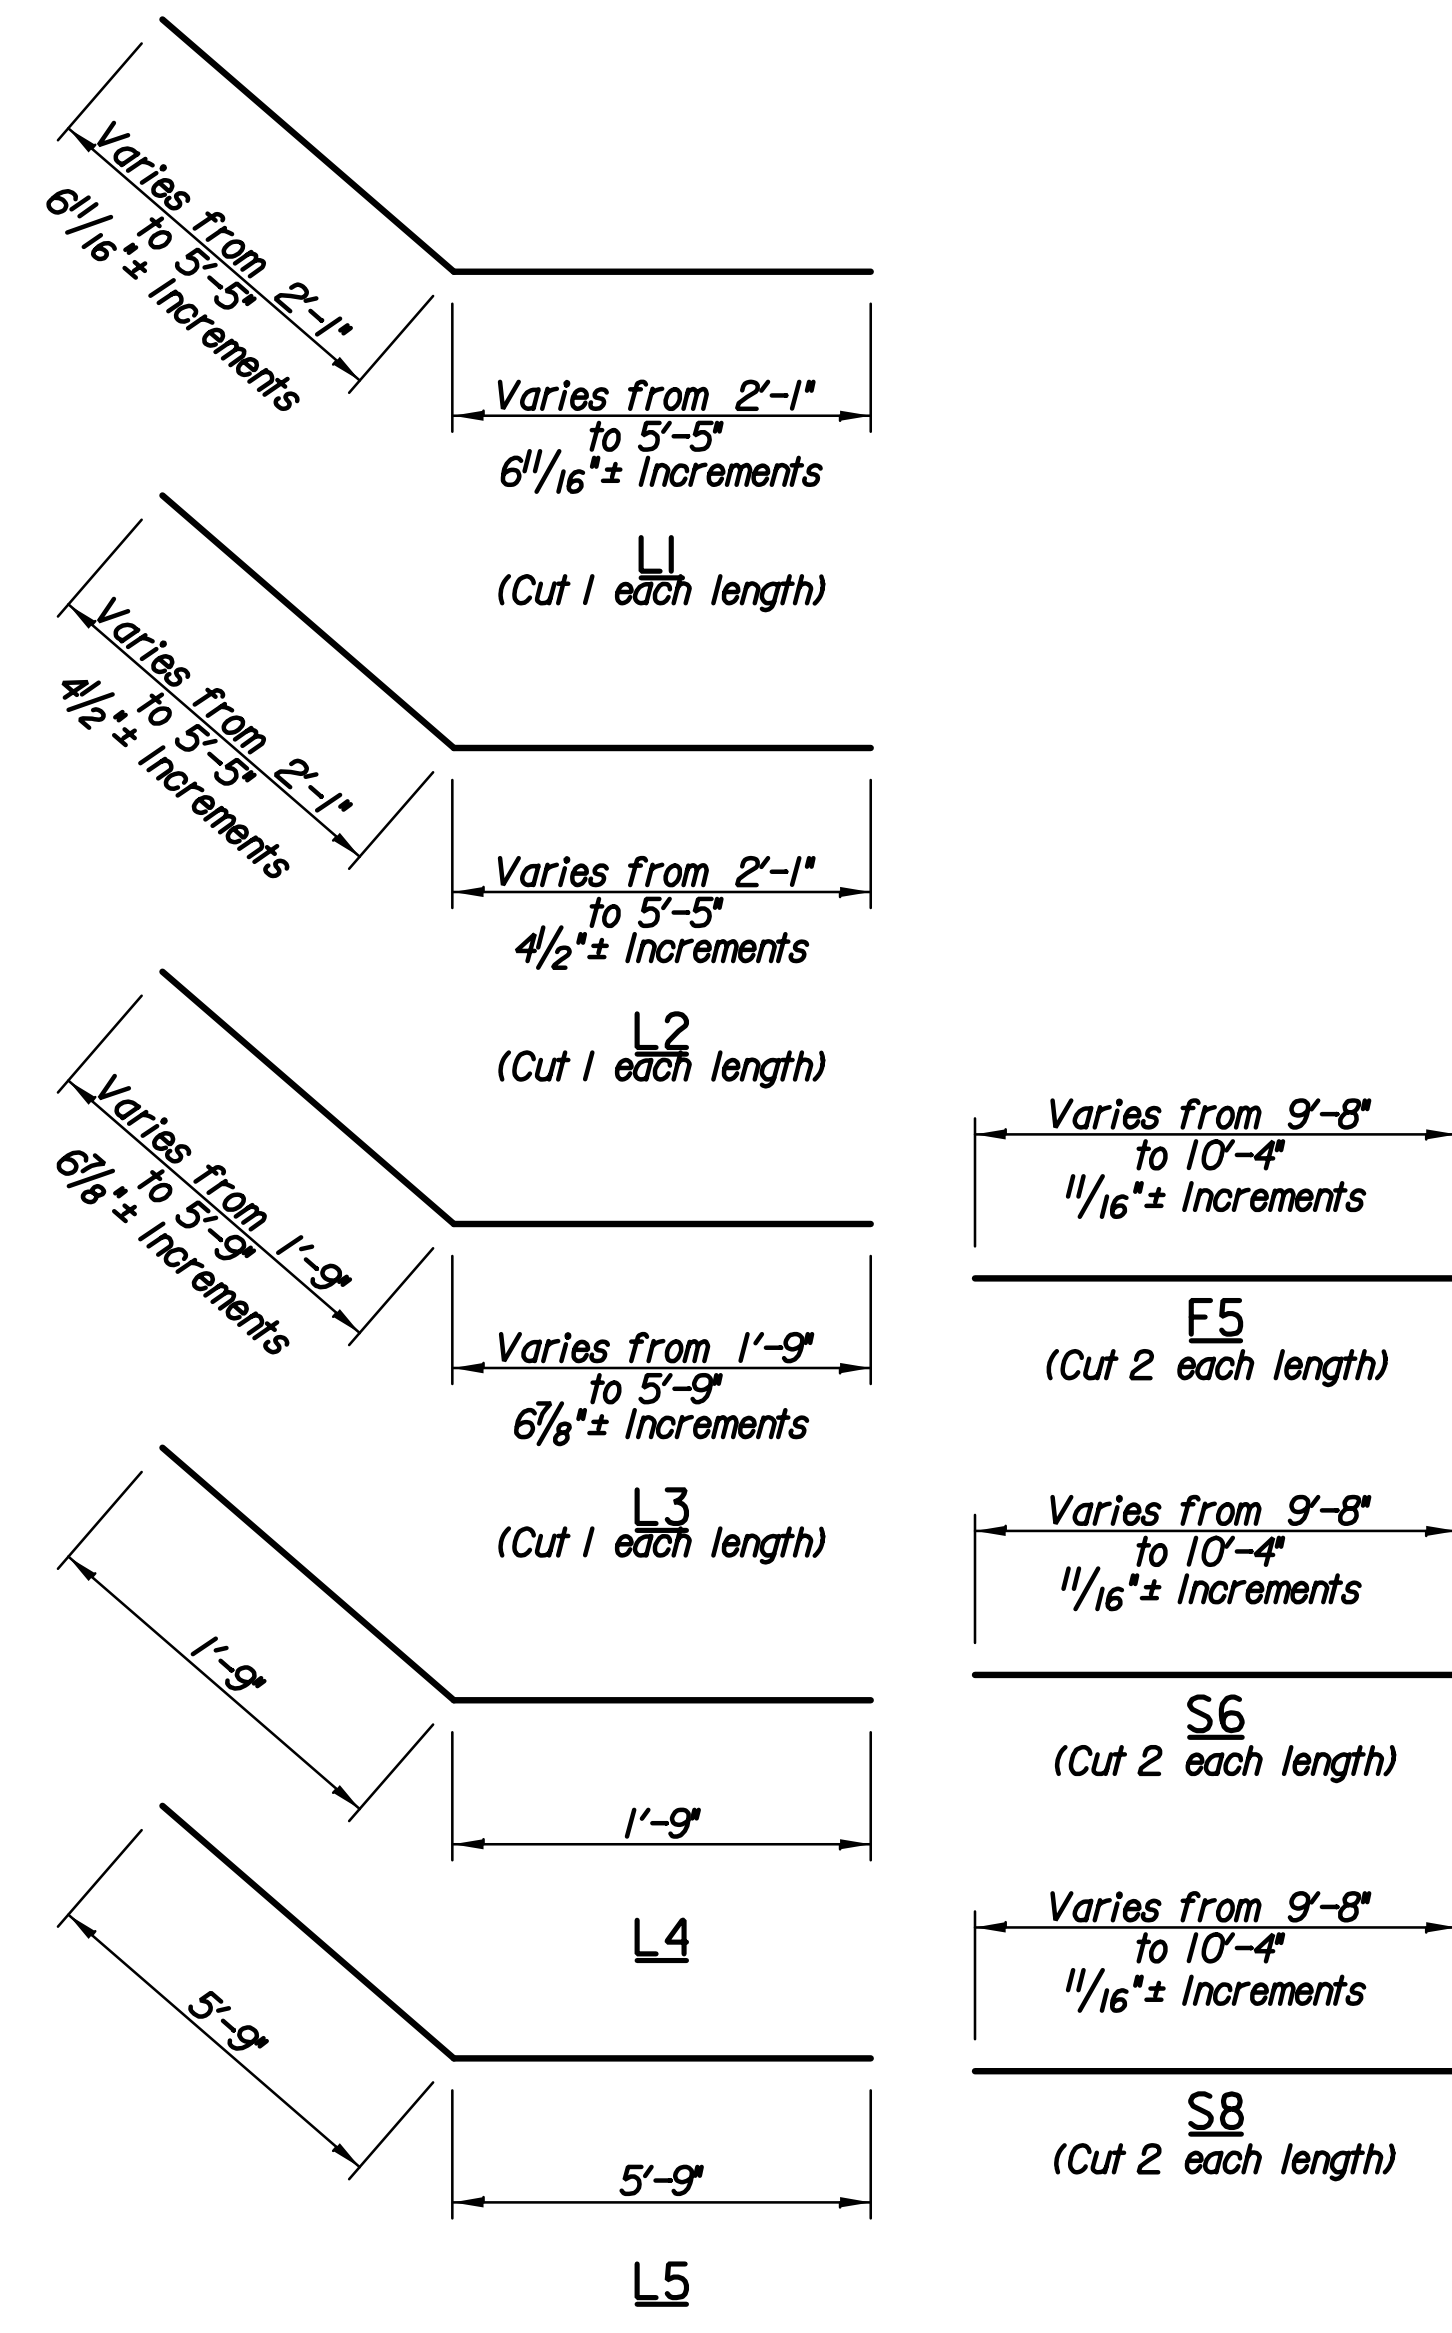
Varies from 2'-1" to 5'-5" $6\frac{11}{16}$"± Increments

Varies from 2'-1" to 5'-5" $6\frac{11}{16}$"± Increments

L1
(Cut 1 each length)

Varies from 2'-1" to 5'-5" $4\frac{1}{2}$"± Increments

Varies from 2'-1" to 5'-5" $4\frac{1}{2}$"± Increments

L2
(Cut 1 each length)

Varies from 1'-9" to 5'-9" $6\frac{7}{8}$"± Increments

Varies from 1'-9" to 5'-9" $6\frac{7}{8}$"± Increments

L3
(Cut 1 each length)

1'-9"

1'-9"

L4

5'-9"

5'-9"

L5

Varies from 9'-8" to 10'-4" $\frac{11}{16}$"± Increments

F5
(Cut 2 each length)

Varies from 9'-8" to 10'-4" $\frac{11}{16}$"± Increments

S6
(Cut 2 each length)

Varies from 9'-8" to 10'-4" $\frac{11}{16}$"± Increments

S8
(Cut 2 each length)